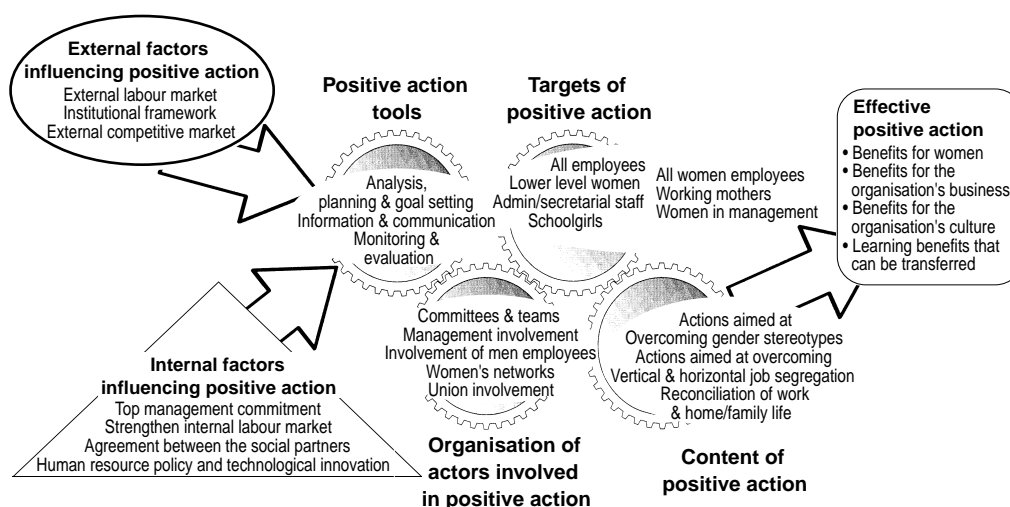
External factors influencing positive action
External labour market
Institutional framework
External competitive market

Positive action tools

Analysis, planning & goal setting
Information & communication
Monitoring & evaluation

Targets of positive action

All employees
Lower level women
Admin/secretarial staff
Schoolgirls

All women employees
Working mothers
Women in management

Effective positive action
• Benefits for women
• Benefits for the organisation's business
• Benefits for the organisation's culture
• Learning benefits that can be transferred

Committees & teams
Management involvement
Involvement of men employees
Women's networks
Union involvement

Actions aimed at
Overcoming gender stereotypes
Actions aimed at overcoming
Vertical & horizontal job segregation
Reconciliation of work & home/family life

Internal factors influencing positive action
Top management commitment
Strengthen internal labour market
Agreement between the social partners
Human resource policy and technological innovation

Organisation of actors involved in positive action

Content of positive action